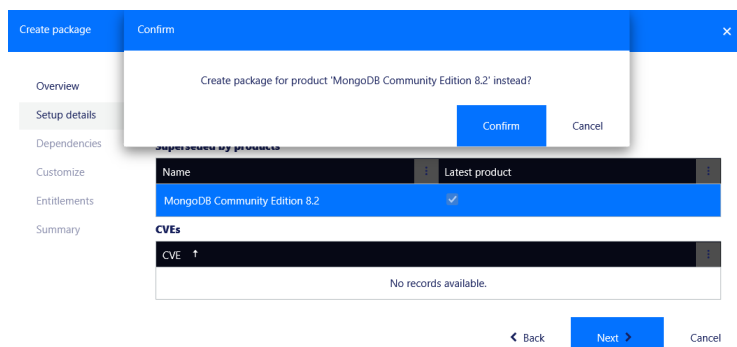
Create package

Confirm

Create package for product 'MongoDB Community Edition 8.2' instead?

Confirm

Cancel

Overview

Setup details

Dependencies

Customize

Entitlements

Summary

Superseded by products

| Name | Latest product |
|---|---|
| MongoDB Community Edition 8.2 | ✓ |

CVEs

| CVE ↑ |
|---|
| No records available. |

Back

Next

Cancel